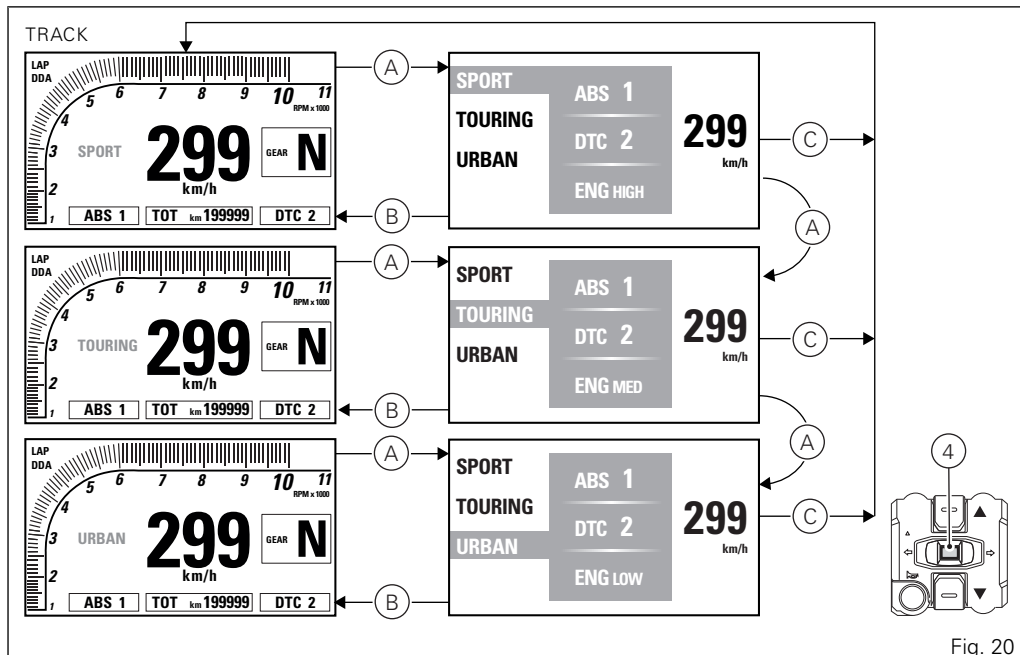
TRACK

LAP
DDA
5 6 7 8 9 10 11
RPM x 1000
4
3 SPORT 299 GEAR N
2 km/h
1 ABS 1 TOT km 199999 DTC 2

A

SPORT
TOURING
URBAN
ABS 1
DTC 2
ENG HIGH
299
km/h

C

B

A

LAP
DDA
5 6 7 8 9 10 11
RPM x 1000
4
3 TOURING 299 GEAR N
2 km/h
1 ABS 1 TOT km 199999 DTC 2

A

SPORT
TOURING
URBAN
ABS 1
DTC 2
ENG MED
299
km/h

C

B

A

LAP
DDA
5 6 7 8 9 10 11
RPM x 1000
4
3 URBAN 299 GEAR N
2 km/h
1 ABS 1 TOT km 199999 DTC 2

A

SPORT
TOURING
URBAN
ABS 1
DTC 2
ENG LOW
299
km/h

C

B

4

Fig. 20